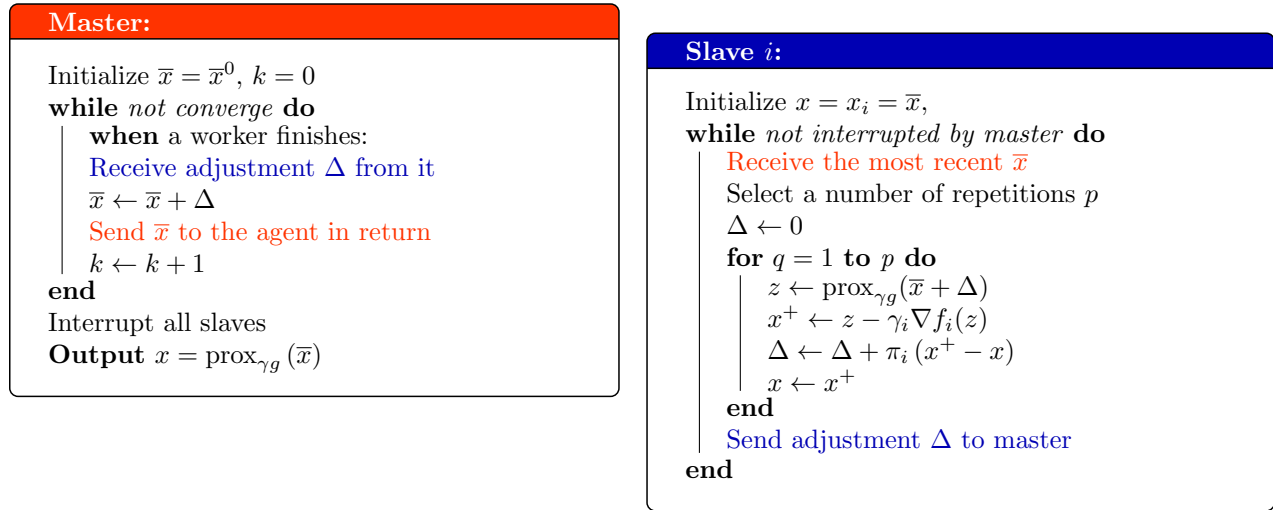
**Master:**

Initialize $\overline{x} = \overline{x}^0$, $k = 0$
**while** *not converge* **do**
**when** a worker finishes:
Receive adjustment $\Delta$ from it
$\overline{x} \leftarrow \overline{x} + \Delta$
Send $\overline{x}$ to the agent in return
$k \leftarrow k + 1$
**end**
Interrupt all slaves
**Output** $x = \text{prox}_{\gamma g}(\overline{x})$

**Slave $i$:**

Initialize $x = x_i = \overline{x}$,
**while** *not interrupted by master* **do**
Receive the most recent $\overline{x}$
Select a number of repetitions $p$
$\Delta \leftarrow 0$
**for** $q = 1$ **to** $p$ **do**
$z \leftarrow \text{prox}_{\gamma g}(\overline{x} + \Delta)$
$x^+ \leftarrow z - \gamma_i \nabla f_i(z)$
$\Delta \leftarrow \Delta + \pi_i (x^+ - x)$
$x \leftarrow x^+$
**end**
Send adjustment $\Delta$ to master
**end**